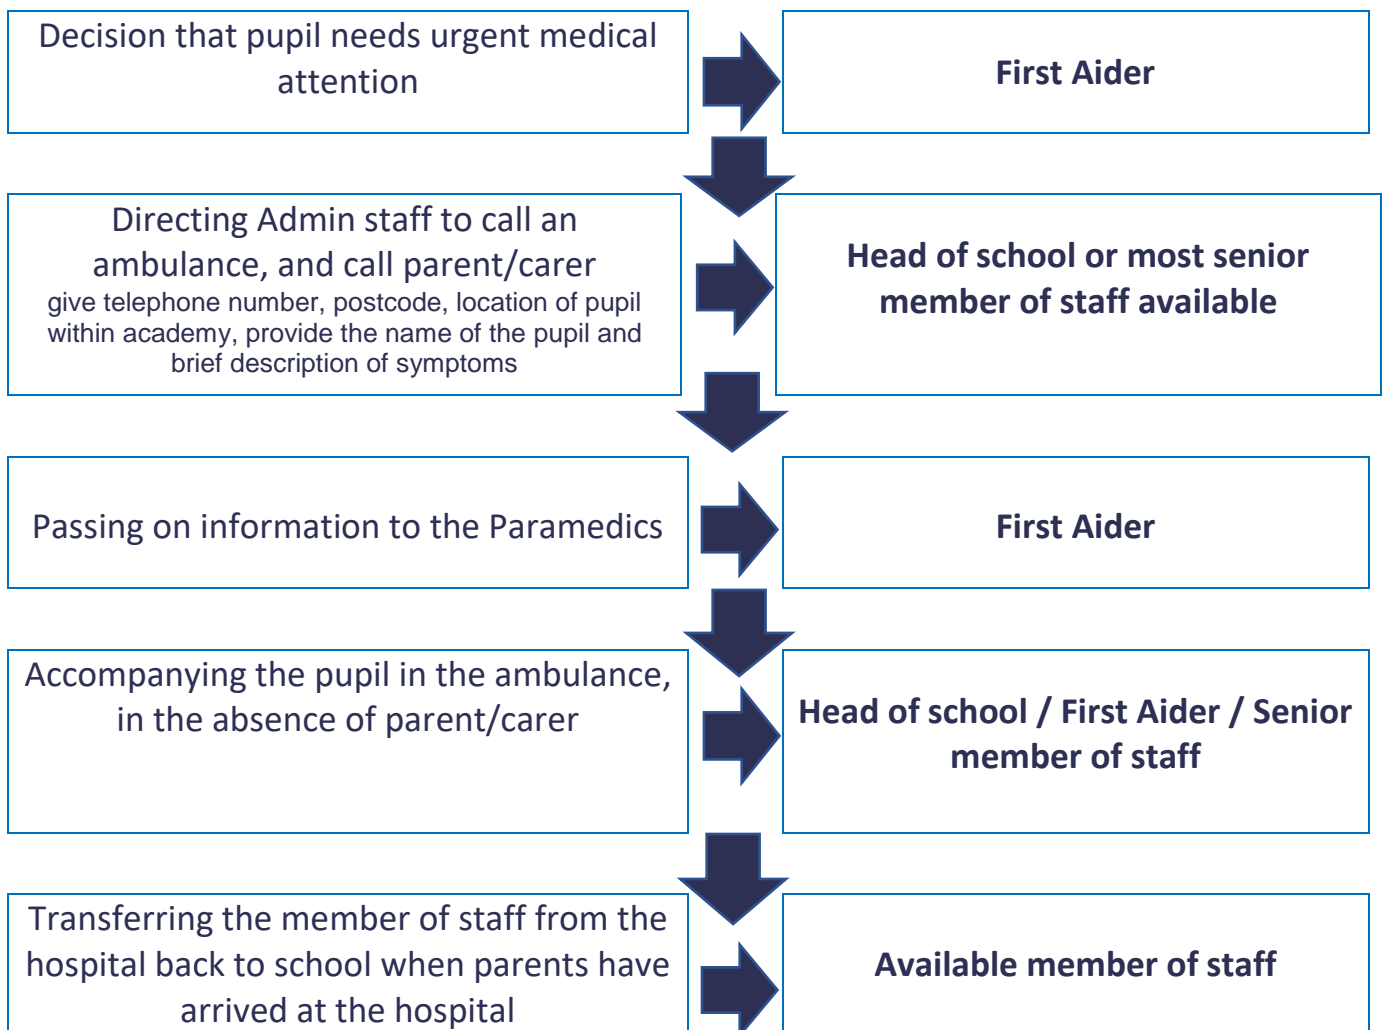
Decision that pupil needs urgent medical attention

First Aider

Directing Admin staff to call an ambulance, and call parent/carer
give telephone number, postcode, location of pupil within academy, provide the name of the pupil and brief description of symptoms

Head of school or most senior member of staff available

Passing on information to the Paramedics

First Aider

Accompanying the pupil in the ambulance, in the absence of parent/carer

Head of school / First Aider / Senior member of staff

Transferring the member of staff from the hospital back to school when parents have arrived at the hospital

Available member of staff